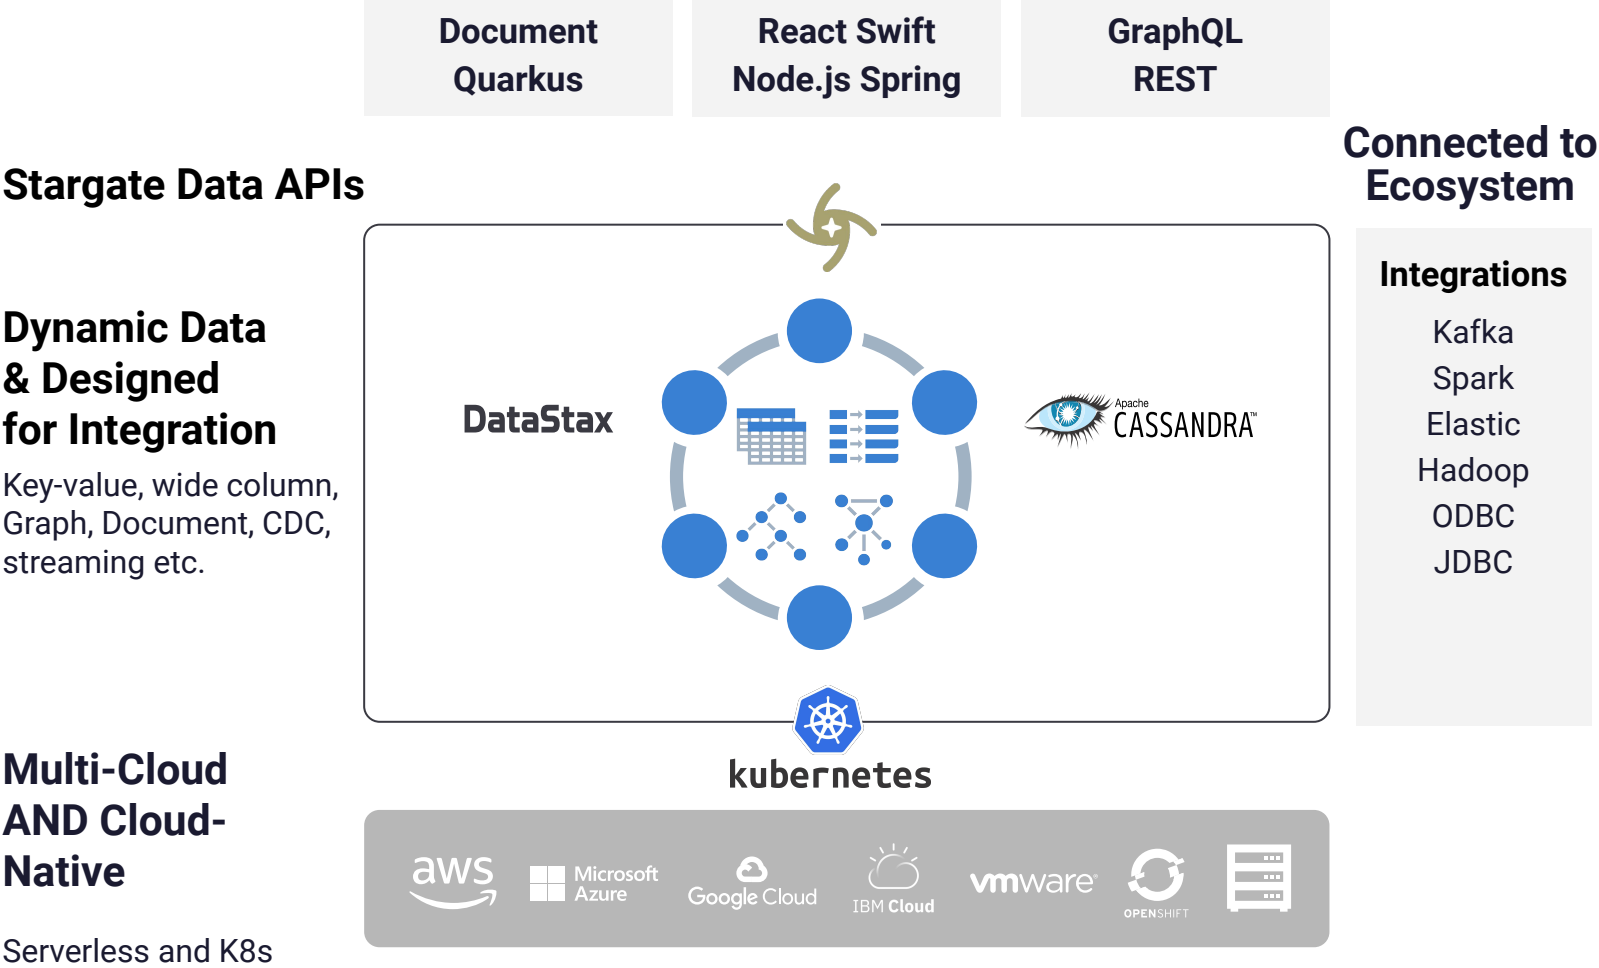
Document
Quarkus

React Swift
Node.js Spring

GraphQL
REST

Stargate Data APIs

Connected to Ecosystem

Dynamic Data & Designed for Integration

Key-value, wide column, Graph, Document, CDC, streaming etc.

DataStax

Apache
CASSANDRA™

Integrations
Kafka
Spark
Elastic
Hadoop
ODBC
JDBC

kubernetes

Multi-Cloud AND Cloud-Native

Serverless and K8s

aws
Microsoft Azure
Google Cloud
IBM Cloud
vmware
OPENSHIFT